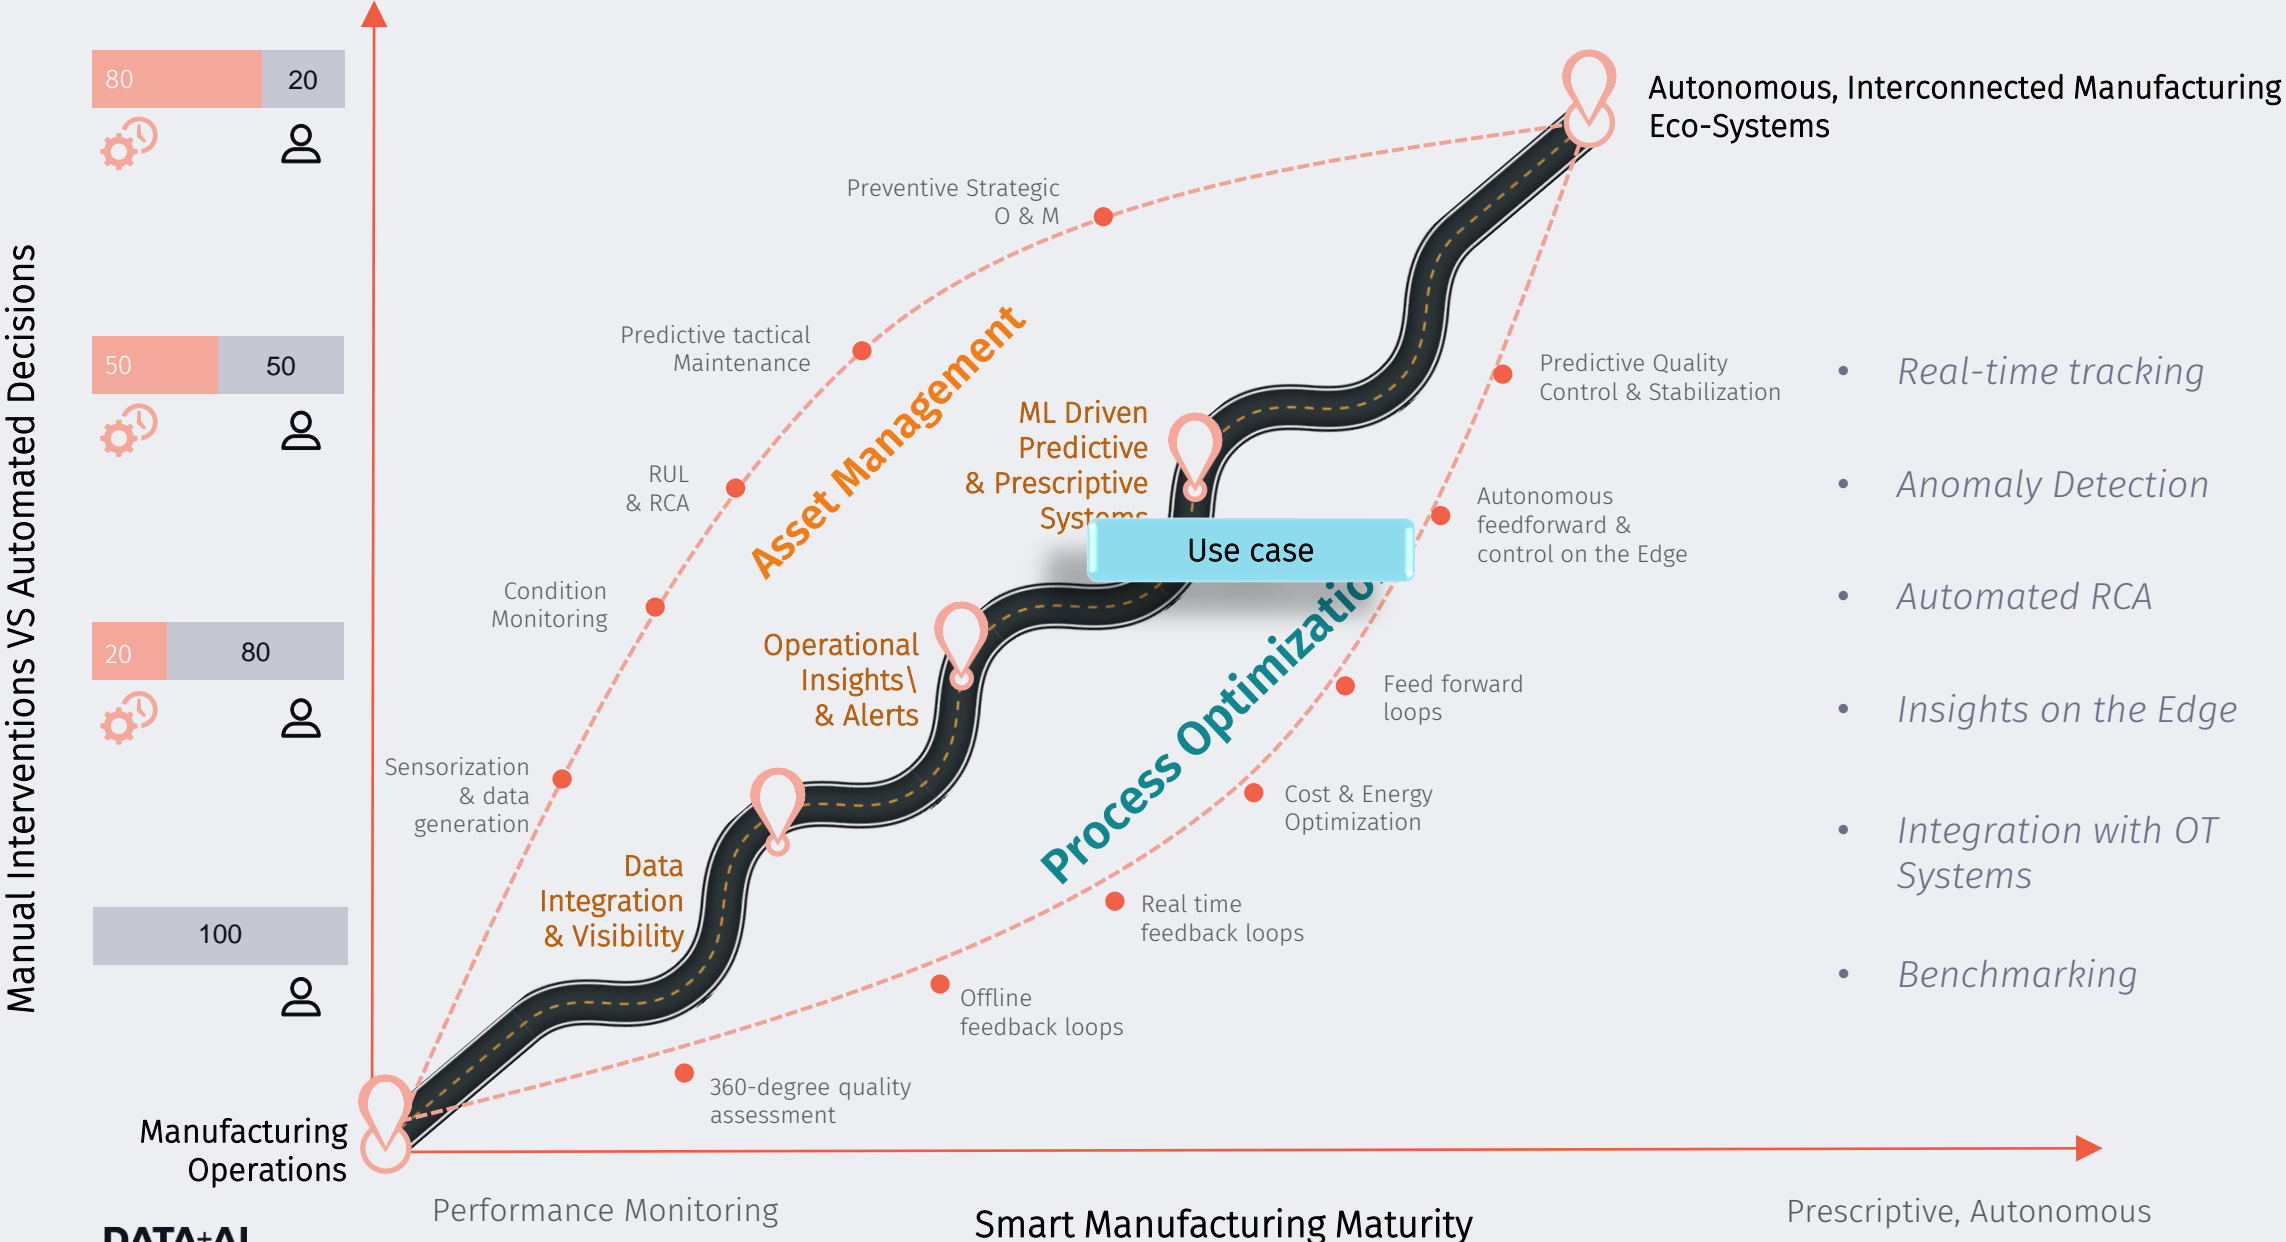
Manual Interventions VS Automated Decisions

80 20

50 50

20 80

100

Autonomous, Interconnected Manufacturing Eco-Systems

Preventive Strategic O & M

Predictive tactical Maintenance

RUL & RCA

Condition Monitoring

Sensorization & data generation

Asset Management

ML Driven Predictive & Prescriptive Systems

Use case

Operational Insights\ & Alerts

Data Integration & Visibility

Process Optimization

Predictive Quality Control & Stabilization

Autonomous feedforward & control on the Edge

Feed forward loops

Cost & Energy Optimization

Real time feedback loops

Offline feedback loops

360-degree quality assessment

- Real-time tracking
- Anomaly Detection
- Automated RCA
- Insights on the Edge
- Integration with OT Systems
- Benchmarking

Manufacturing Operations

Performance Monitoring

Smart Manufacturing Maturity

Prescriptive, Autonomous

DATA+AI